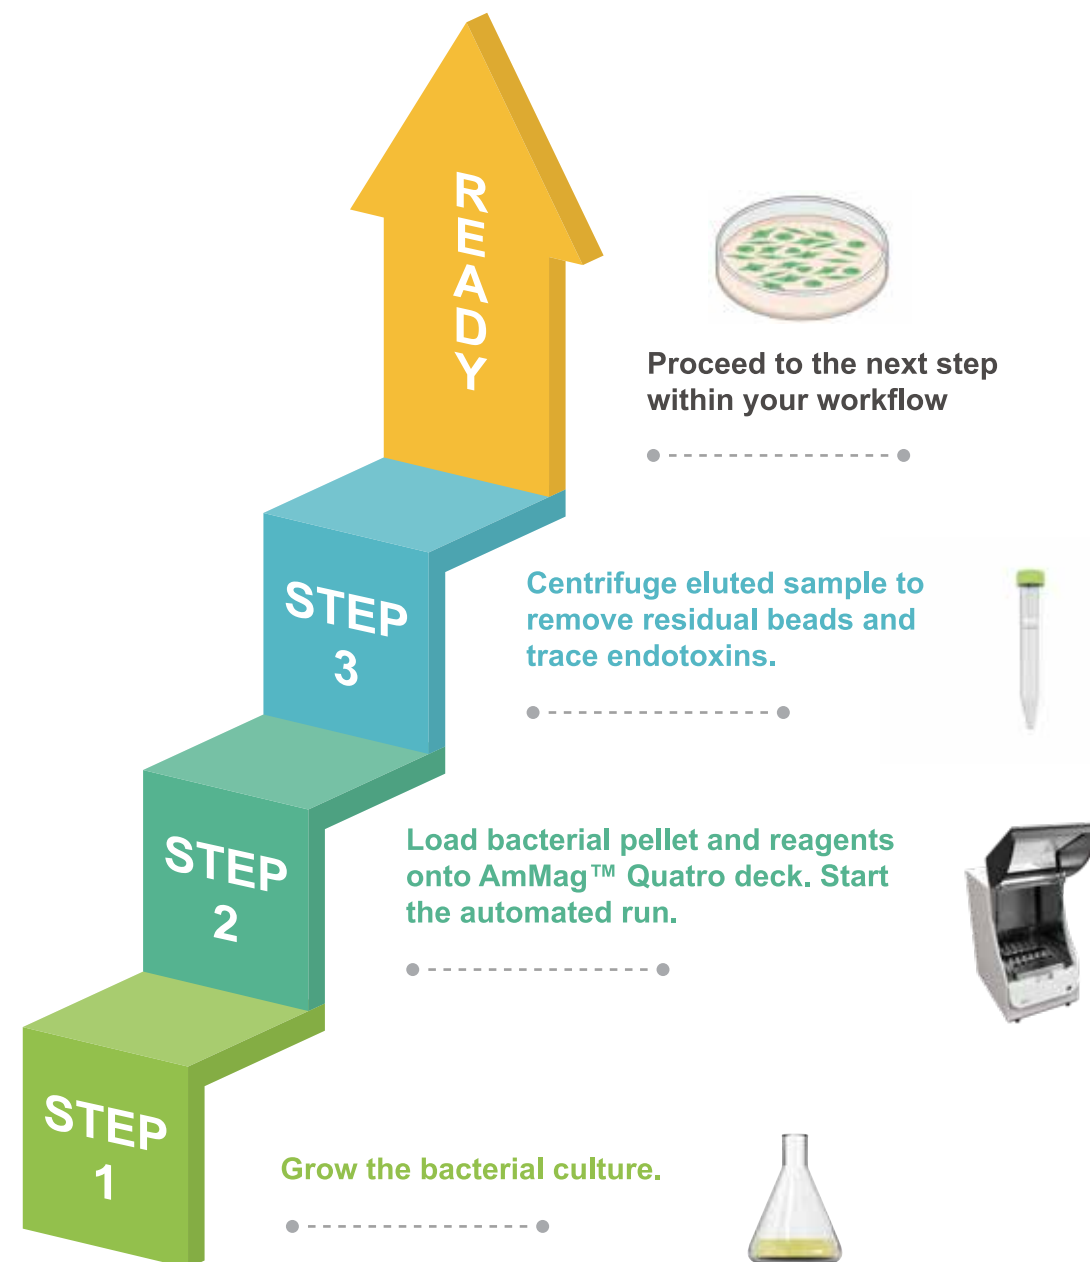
READY

Proceed to the next step within your workflow

STEP 3

Centrifuge eluted sample to remove residual beads and trace endotoxins.

STEP 2

Load bacterial pellet and reagents onto AmMag™ Quatro deck. Start the automated run.

STEP 1

Grow the bacterial culture.